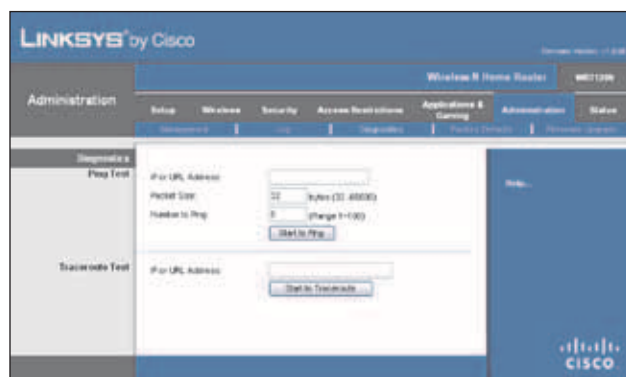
LINKSYS® by Cisco

Firmware Version: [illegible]

Wireless-N Home Router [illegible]

Administration

Setup | Wireless | Security | Access Restrictions | Applications & Gaming | Administration | Status

Management | Log | Diagnostics | Factory Defaults | Firmware Upgrade

Diagnostics

Ping Test

IP or URL Address

Packet Size 32 bytes (32..65500)

Number to Ping 5 (Range 1~100)

Start to Ping

Traceroute Test

IP or URL Address

Start to Traceroute

Help...

cisco